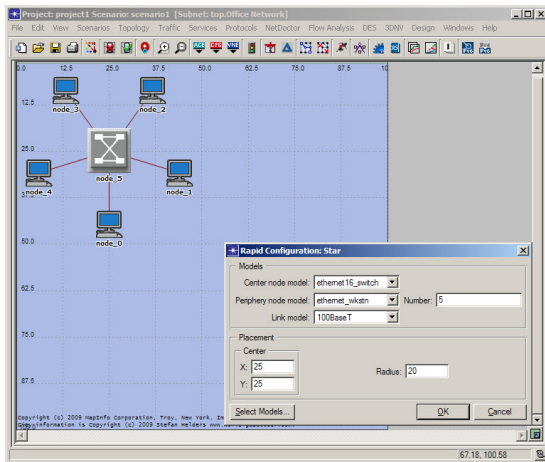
Project: project1 Scenario: scenario1 [Subnet: top.Office Network]

File Edit View Scenarios Topology Traffic Services Protocols NetDoctor Flow Analysis DES 3DNV Design Windows Help

0.0 12.5 25.0 37.5 50.0 62.5 75.0 87.5 10

12.5
25.0
37.5
50.0
62.5
75.0
87.5

node_3
node_2
node_4
node_5
node_1
node_0

Copyright (c) 2009 MapInfo Corporation, Troy, New York. In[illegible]
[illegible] information is Copyright (c) 2009 Stefan Helders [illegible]

Rapid Configuration: Star

Models
Center node model: ethernet16_switch
Periphery node model: ethernet_wkstn Number: 5
Link model: 100BaseT

Placement
Center
X: 25
Y: 25
Radius: 20

Select Models...
OK
Cancel

67.18, 100.58